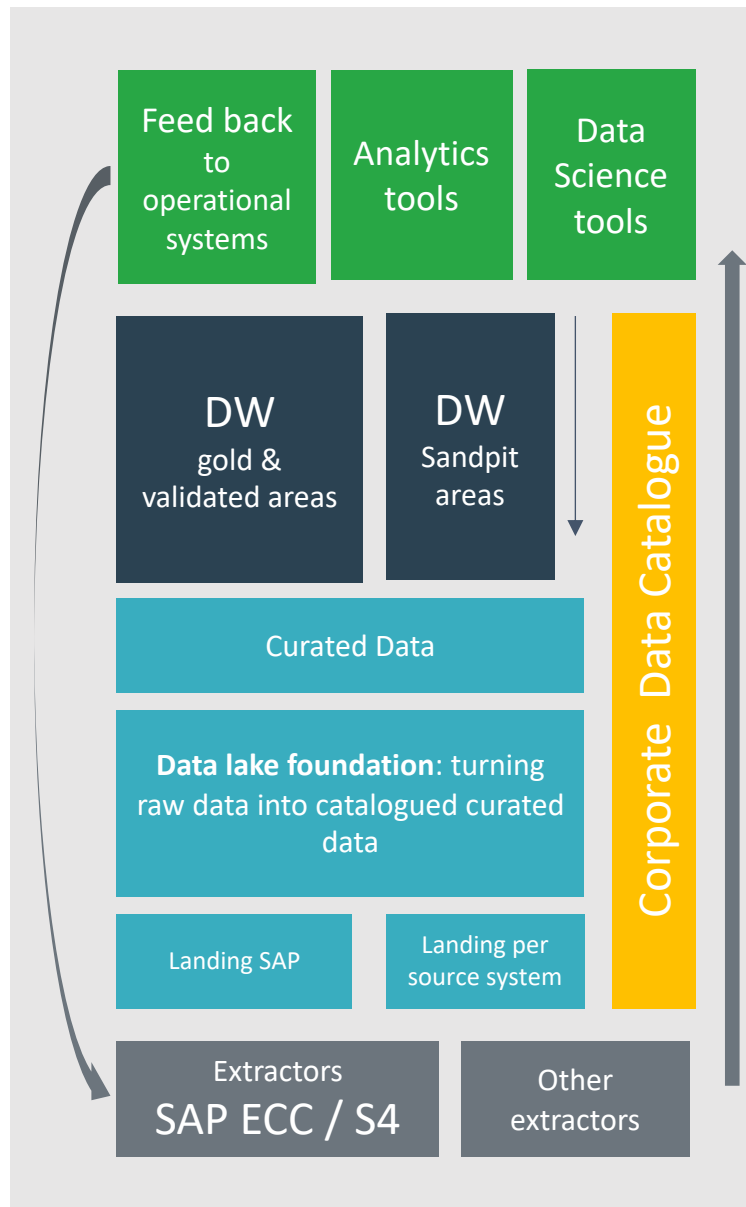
Feed back to operational systems

Analytics tools

Data Science tools

DW
gold & validated areas

DW
Sandpit areas

Corporate Data Catalogue

Curated Data

**Data lake foundation**: turning raw data into catalogued curated data

Landing SAP

Landing per source system

Extractors
SAP ECC / S4

Other extractors